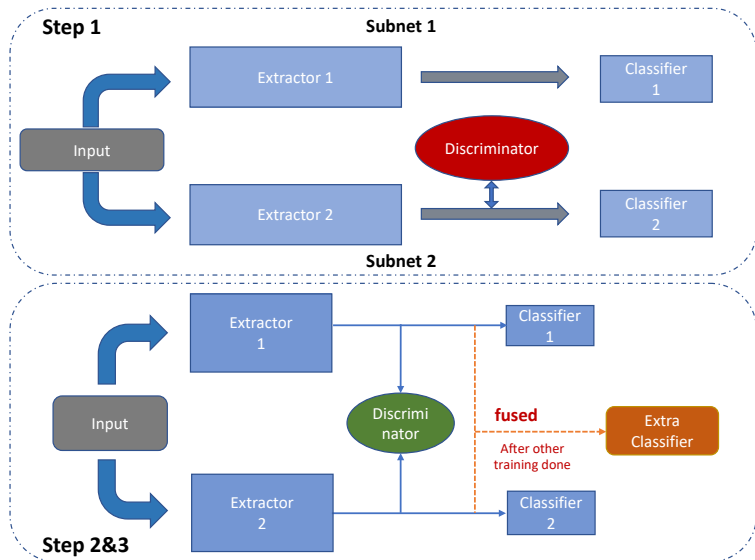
Step 1

Subnet 1

Extractor 1

Classifier 1

Input

Discriminator

Extractor 2

Classifier 2

Subnet 2

Extractor 1

Classifier 1

Input

Discrimi nator

fused

After other training done

Extra Classifier

Extractor 2

Classifier 2

Step 2&3